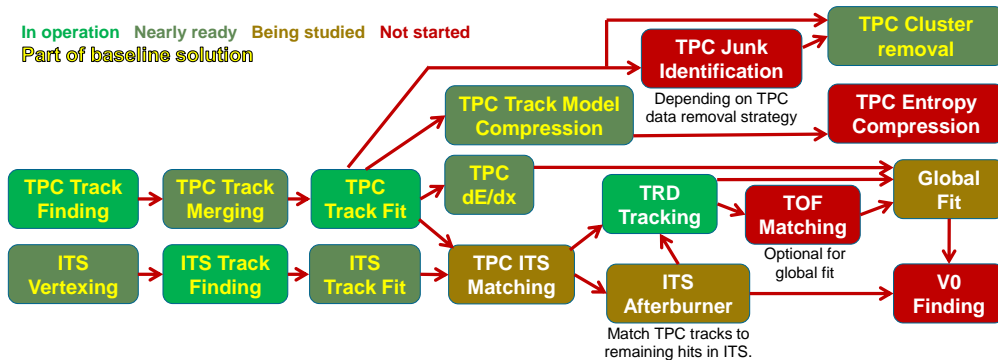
In operation Nearly ready Being studied Not started
Part of baseline solution

TPC Cluster removal

TPC Junk Identification

Depending on TPC data removal strategy

TPC Track Model Compression

TPC Entropy Compression

TPC Track Finding

TPC Track Merging

TPC Track Fit

TPC dE/dx

TRD Tracking

TOF Matching

Global Fit

Optional for global fit

ITS Vertexing

ITS Track Finding

ITS Track Fit

TPC ITS Matching

ITS Afterburner

V0 Finding

Match TPC tracks to remaining hits in ITS.